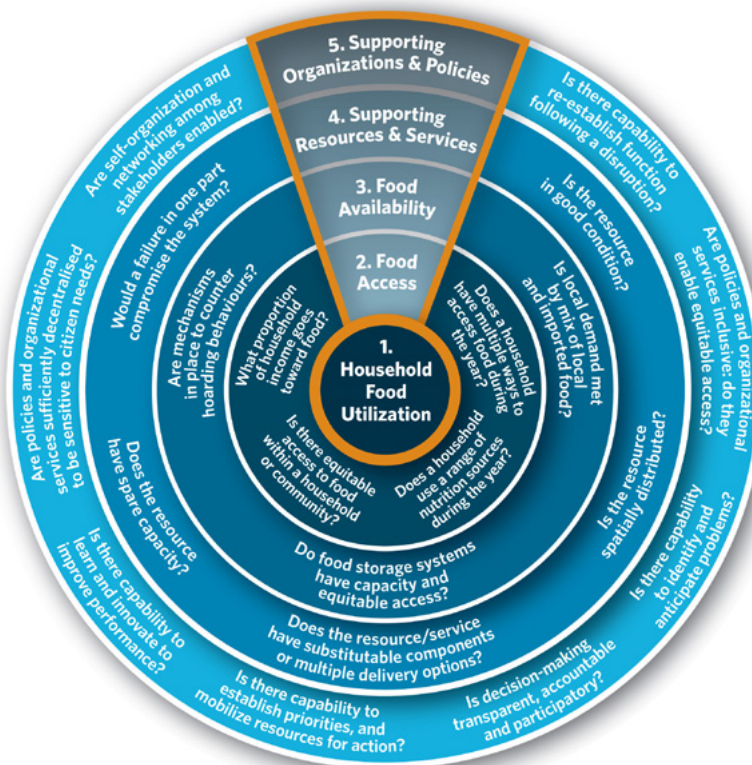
5. Supporting Organizations & Policies

4. Supporting Resources & Services

3. Food Availability

2. Food Access

1. Household Food Utilization

What proportion of household income goes toward food?

Does a household have multiple ways to access food during the year?

Does a household use a range of nutrition sources during the year?

Is there equitable access to food within a household or community?

Are mechanisms in place to counter hoarding behaviours?

Is local demand met by mix of local and imported food?

Do food storage systems have capacity and equitable access?

Would a failure in one part compromise the system?

Is the resource in good condition?

Is the resource spatially distributed?

Does the resource/service have substitutable components or multiple delivery options?

Does the resource have spare capacity?

Are self-organization and networking among stakeholders enabled?

Is there capability to re-establish function following a disruption?

Are policies and organizational services inclusive: do they enable equitable access?

Is there capability to identify and anticipate problems?

Is decision-making transparent, accountable and participatory?

Is there capability to establish priorities, and mobilize resources for action?

Is there capability to learn and innovate to improve performance?

Are policies and organizational services sufficiently decentralised to be sensitive to citizen needs?